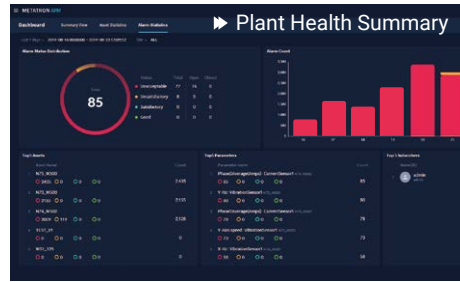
METATRON

Dashboard Summary View Asset Statistics Alarm Statistics

Plant Health Summary

Alarm Status Distribution

85

Status
Unacceptable
Unsatisfactory
Satisfactory
Good

Alarm Count

Top5 Assets

N75_90103
N75_90103
N75_90103
N1-07_09
N1-07_1P5

Top5 Parameters

1PhaseUnbalance(Amps)
V Stk Vibration(Sensor1)
1PhaseUnbalance(Amps)
V Speed Vibration(Sensor1)
1PhaseUnbalance(Amps)
V Stk Vibration(Sensor1)

85
83
78
73
58

Top 5 Subscribers

admin